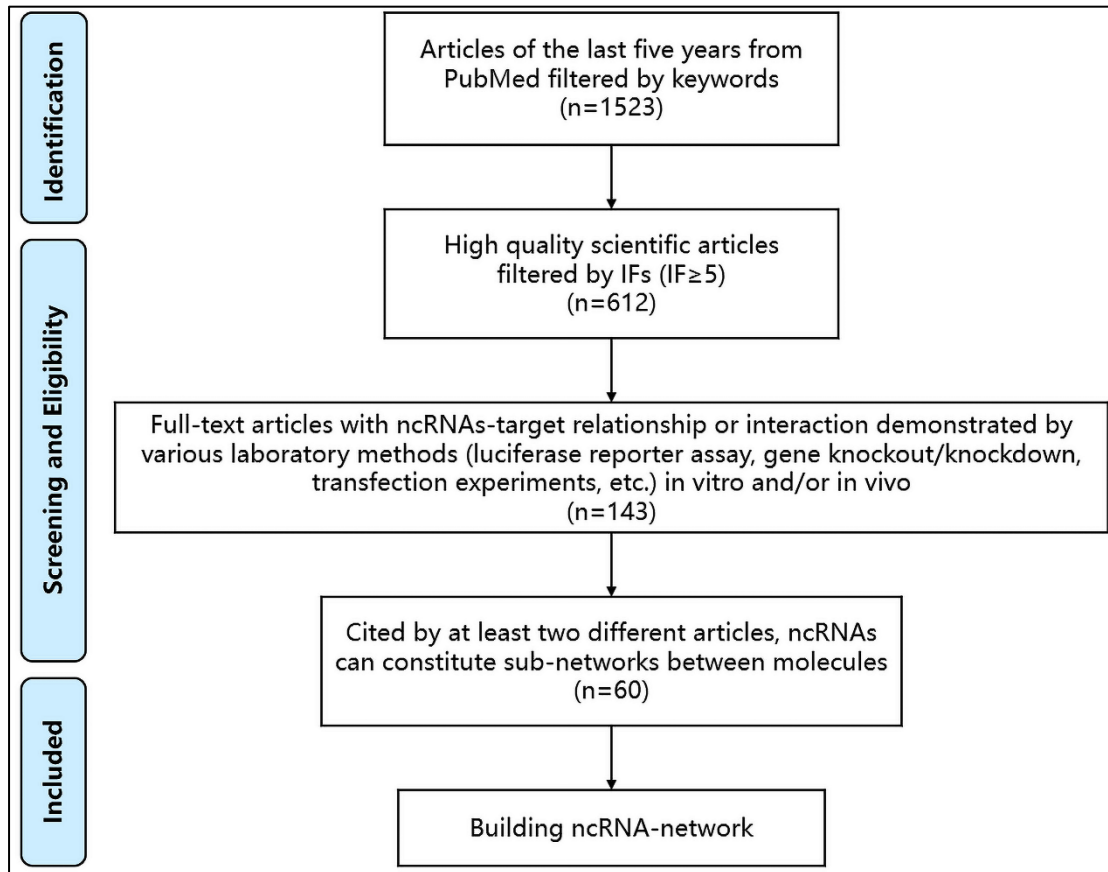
Identification

Articles of the last five years from PubMed filtered by keywords (n=1523)

Screening and Eligibility

High quality scientific articles filtered by IFs (IF≥5) (n=612)

Full-text articles with ncRNAs-target relationship or interaction demonstrated by various laboratory methods (luciferase reporter assay, gene knockout/knockdown, transfection experiments, etc.) in vitro and/or in vivo (n=143)

Cited by at least two different articles, ncRNAs can constitute sub-networks between molecules (n=60)

Included

Building ncRNA-network